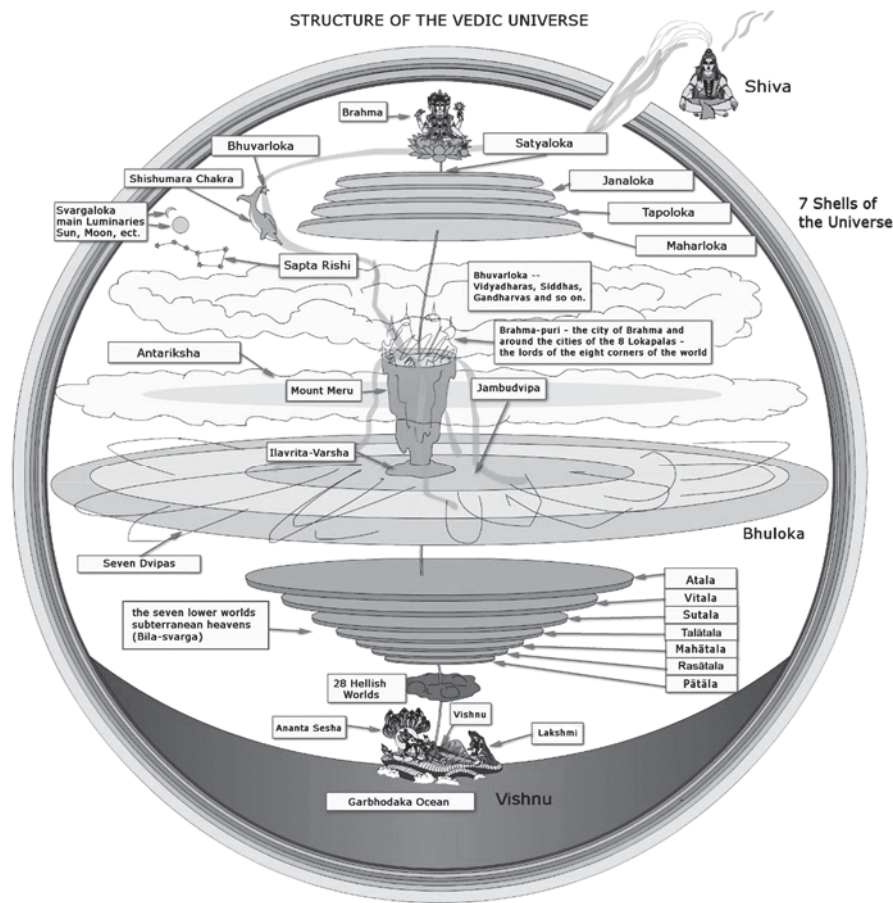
STRUCTURE OF THE VEDIC UNIVERSE

Shiva

Brahma

Satyaloka

Bhuvarloka

Shishumara Chakra

Janaloka

7 Shells of the Universe

Svargaloka main Luminaries Sun, Moon, ect.

Tapoloka

Maharloka

Sapta Rishi

Bhuvarloka -- Vidyadharas, Siddhas, Gandharvas and so on.

Brahma-puri - the city of Brahma and around the cities of the 8 Lokapalas - the lords of the eight corners of the world

Antariksha

Mount Meru

Jambudvipa

Ilavrita-Varsha

Bhuloka

Seven Dvipas

Atala

Vitala

Sutala

the seven lower worlds subterranean heavens (Bila-svarga)

Talātala

Mahātala

Rasātala

Pātāla

28 Hellish Worlds

Ananta Sesha

Vishnu

Lakshmi

Garbhodaka Ocean

Vishnu